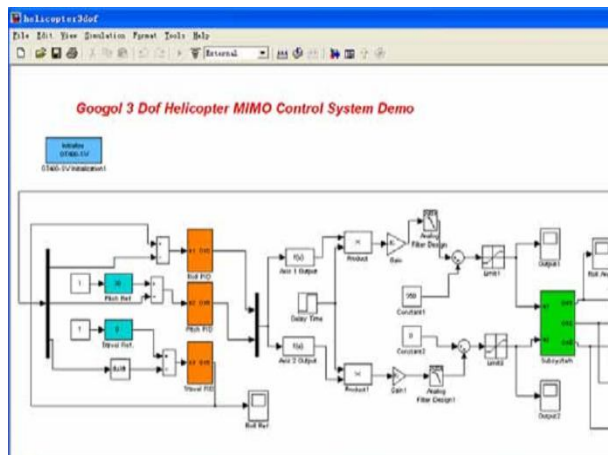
helicopter3dof

File Edit View Simulation Format Tools Help

External

Googol 3 Dof Helicopter MIMO Control System Demo

Initialize GT400-SV

GT400-SV Initialization1

Pitch Ref.

Travel Ref.

Roll PID

Pitch PID

Travel PID

Axis 1 Output

Delay Time

Axis 2 Output

Product

Product1

Gain

Gain1

Analog Filter Design

Analog Filter Design1

Constant1

Constant2

Limit1

Limit2

Output1

Output2

Subsystem

Roll Ref.

Roll Angle

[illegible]